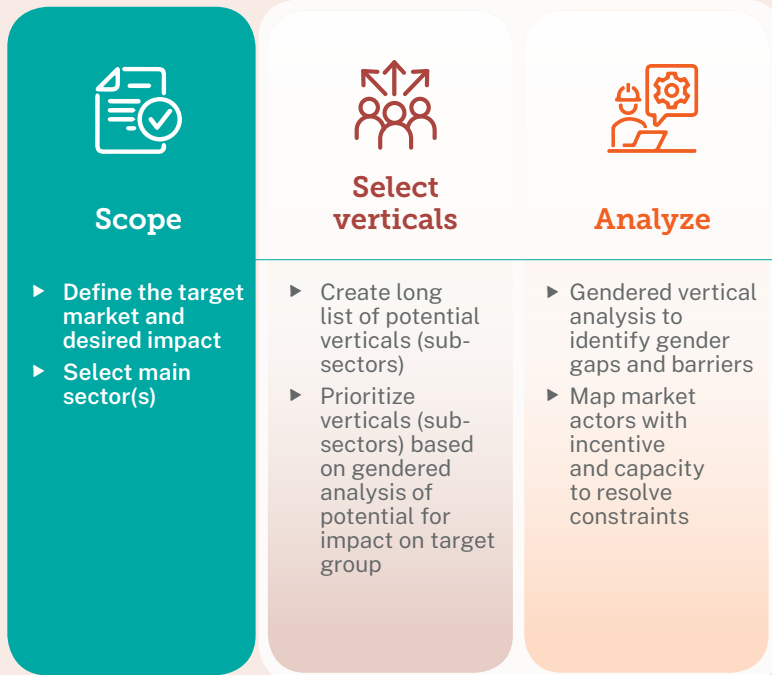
Scope

- Define the target market and desired impact
- Select main sector(s)

Select verticals

- Create long list of potential verticals (sub-sectors)
- Prioritize verticals (sub-sectors) based on gendered analysis of potential for impact on target group

Analyze

- Gendered vertical analysis to identify gender gaps and barriers
- Map market actors with incentive and capacity to resolve constraints